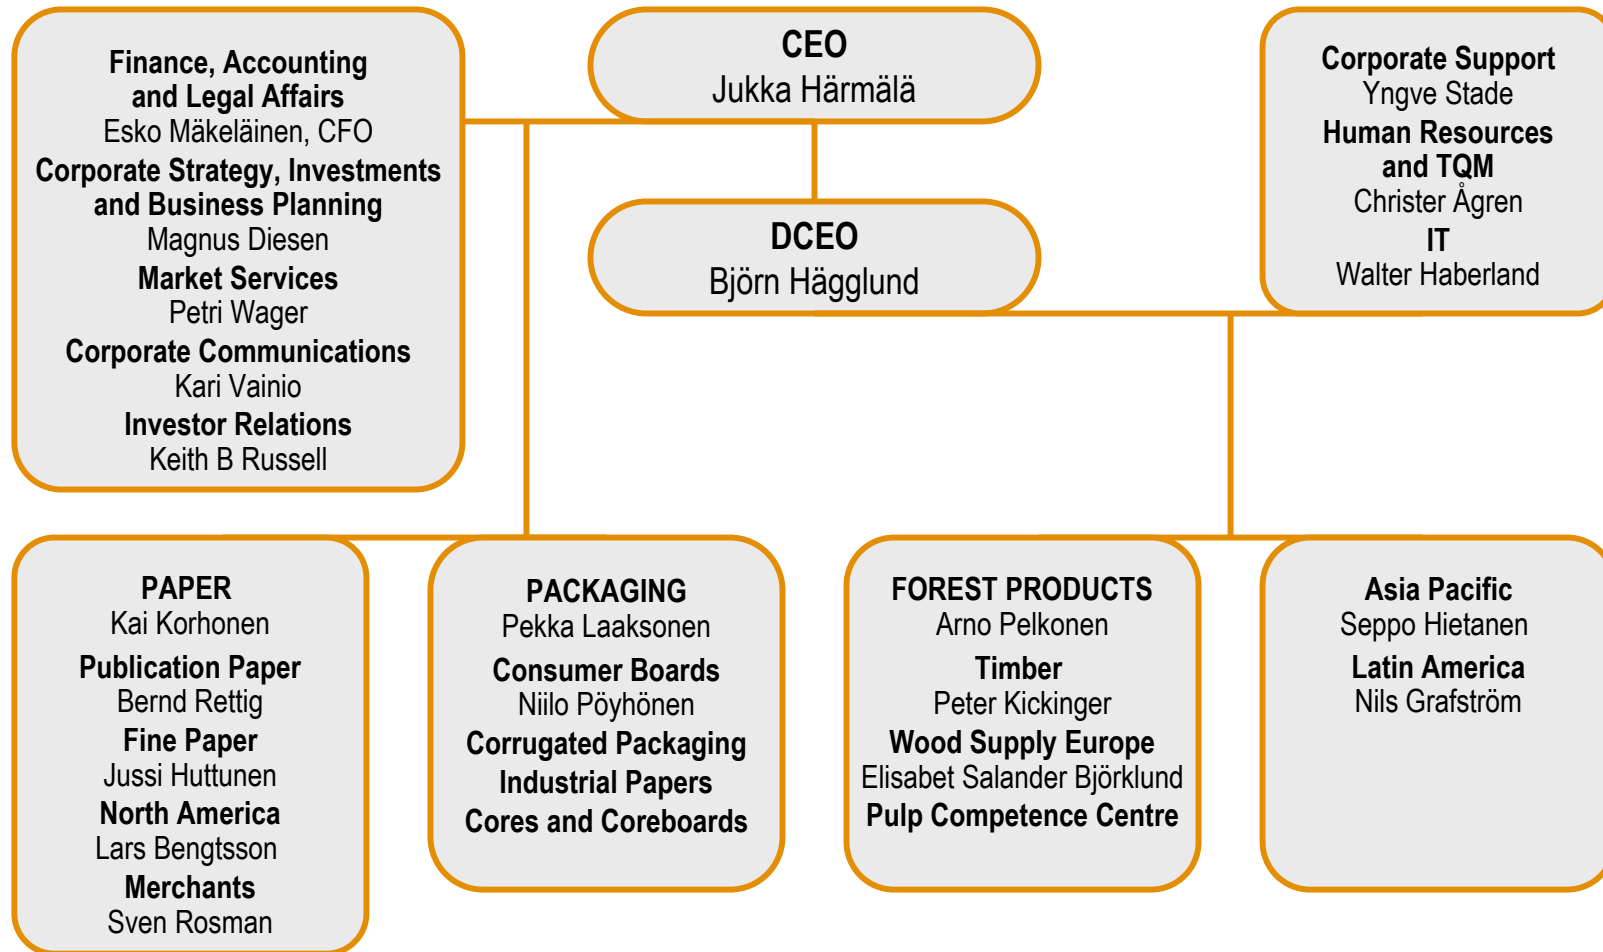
Finance, Accounting and Legal Affairs
Esko Mäkeläinen, CFO
Corporate Strategy, Investments and Business Planning
Magnus Diesen
Market Services
Petri Wager
Corporate Communications
Kari Vainio
Investor Relations
Keith B Russell

CEO
Jukka Härmälä

DCEO
Björn Hägglund

Corporate Support
Yngve Stade
Human Resources and TQM
Christer Ågren
IT
Walter Haberland

PAPER
Kai Korhonen
Publication Paper
Bernd Rettig
Fine Paper
Jussi Huttunen
North America
Lars Bengtsson
Merchants
Sven Rosman

PACKAGING
Pekka Laaksonen
Consumer Boards
Niilo Pöyhönen
Corrugated Packaging
Industrial Papers
Cores and Coreboards

FOREST PRODUCTS
Arno Pelkonen
Timber
Peter Kickinger
Wood Supply Europe
Elisabet Salander Björklund
Pulp Competence Centre

Asia Pacific
Seppo Hietanen
Latin America
Nils Grafström